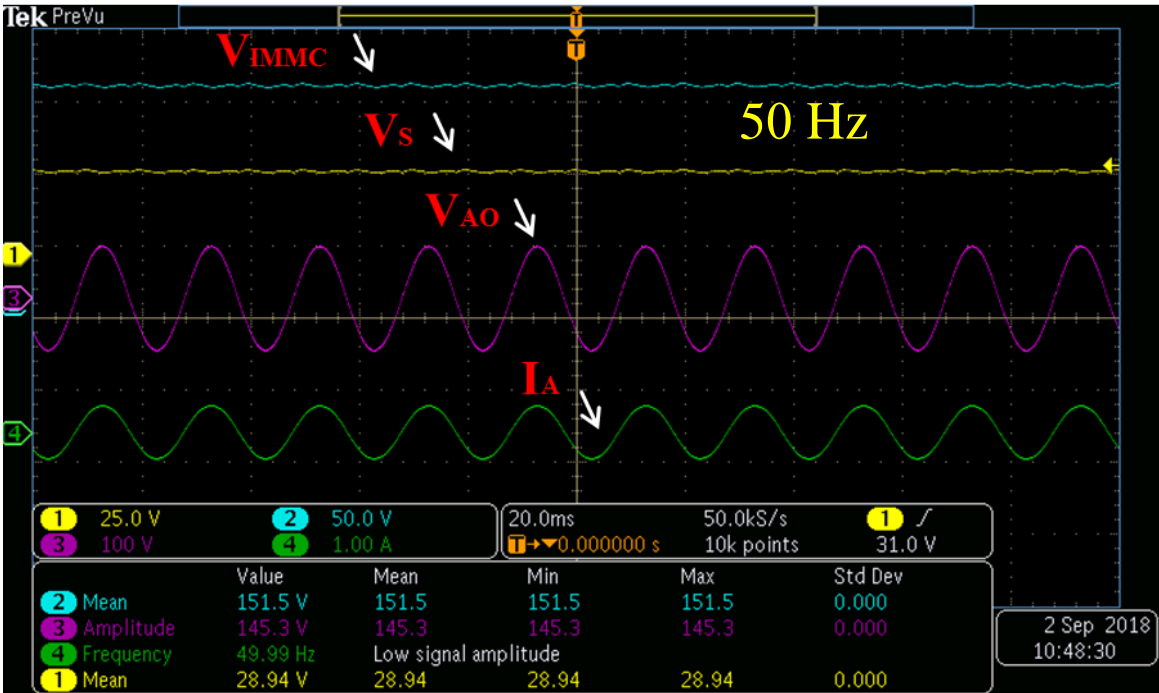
Tek PreVu

T

$V_{IMMC}$

$V_S$

50 Hz

$V_{AO}$

$I_A$

1
3
4

1 25.0 V
2 50.0 V
3 100 V
4 1.00 A

20.0ms
50.0kS/s
T→▼0.000000 s
10k points
1 ∫
31.0 V

| | Value | Mean | Min | Max | Std Dev |
|---|---|---|---|---|---|
| 2 Mean | 151.5 V | 151.5 | 151.5 | 151.5 | 0.000 |
| 3 Amplitude | 145.3 V | 145.3 | 145.3 | 145.3 | 0.000 |
| 4 Frequency | 49.99 Hz | Low signal amplitude | | | |
| 1 Mean | 28.94 V | 28.94 | 28.94 | 28.94 | 0.000 |

2 Sep 2018
10:48:30